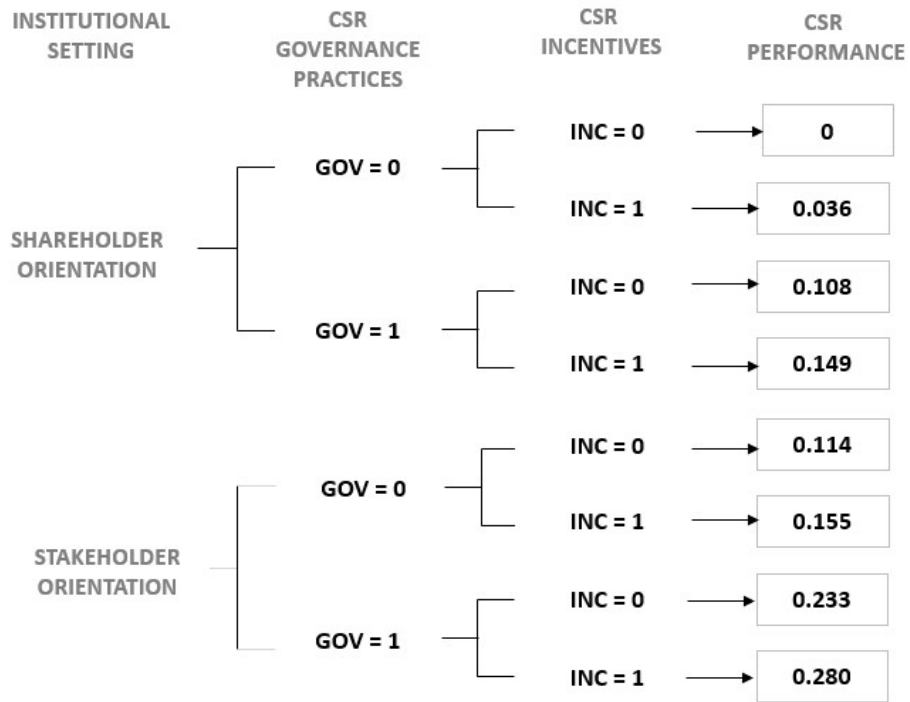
INSTITUTIONAL SETTING

CSR GOVERNANCE PRACTICES

CSR INCENTIVES

CSR PERFORMANCE

SHAREHOLDER ORIENTATION

GOV = 0

INC = 0

0

INC = 1

0.036

GOV = 1

INC = 0

0.108

INC = 1

0.149

STAKEHOLDER ORIENTATION

GOV = 0

INC = 0

0.114

INC = 1

0.155

GOV = 1

INC = 0

0.233

INC = 1

0.280